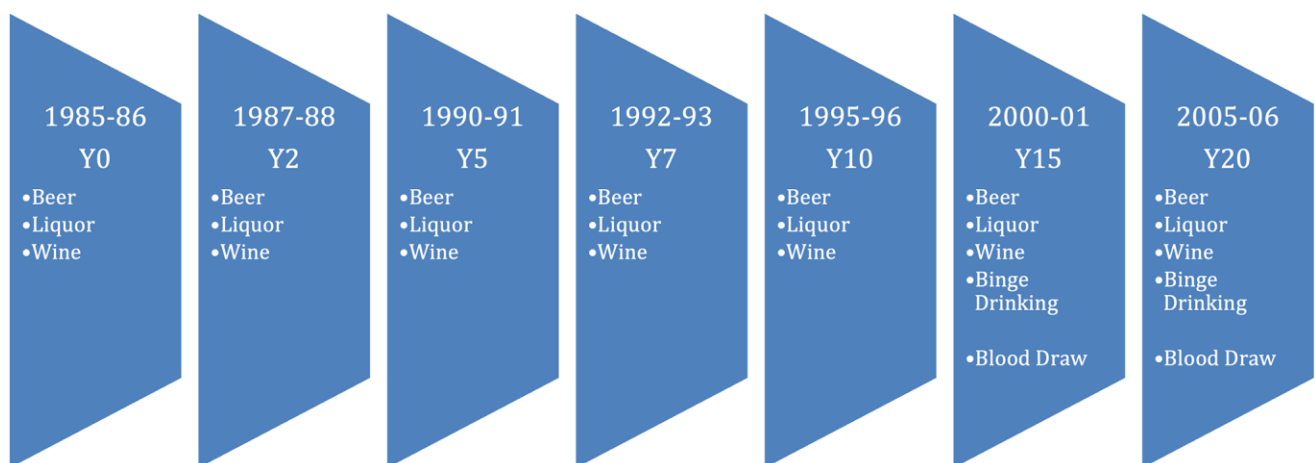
1985-86
Y0
•Beer
•Liquor
•Wine

1987-88
Y2
•Beer
•Liquor
•Wine

1990-91
Y5
•Beer
•Liquor
•Wine

1992-93
Y7
•Beer
•Liquor
•Wine

1995-96
Y10
•Beer
•Liquor
•Wine

2000-01
Y15
•Beer
•Liquor
•Wine
•Binge Drinking

•Blood Draw

2005-06
Y20
•Beer
•Liquor
•Wine
•Binge Drinking

•Blood Draw